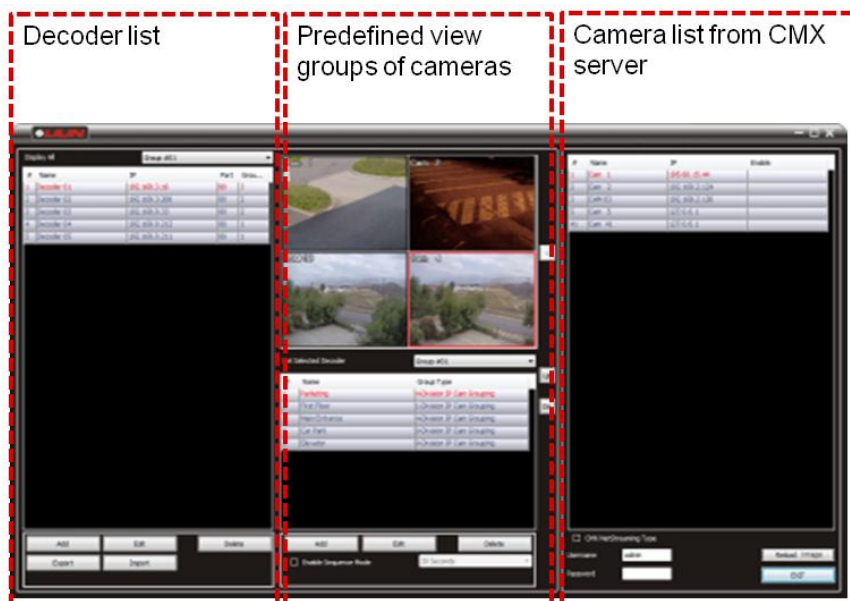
Decoder list

Predefined view groups of cameras

Camera list from CMX server

LILIN

Display All

Group #01

| # | Name | IP | Port | Grou... |
|---|---|---|---|---|
| 1 | Decoder 01 | 192.168.3.16 | 80 | 1 |
| 2 | Decoder 02 | 192.168.3.208 | 80 | 1 |
| 3 | Decoder 03 | 192.168.3.35 | 80 | 1 |
| 4 | Decoder 04 | 192.168.3.212 | 80 | 1 |
| 5 | Decoder 05 | 192.168.3.211 | 80 | 1 |

Add Edit Delete
Export Import

Selected Decoder
Group #01

| Name | Group Type |
|---|---|
| Parking | 4-Division IP Cam Grouping |
| First Floor | 1-Division IP Cam Grouping |
| Main Entrance | 4-Division IP Cam Grouping |
| Car Park | 4-Division IP Cam Grouping |
| Elevator | 4-Division IP Cam Grouping |

Add Edit Delete
Enable Sequence Mode
30 Seconds

| # | Name | IP | Enable |
|---|---|---|---|
| 1 | Cam_1 | 195.65.15.44 | |
| 2 | Cam_2 | 192.168.2.124 | |
| 3 | Cam 03 | 192.168.2.128 | |
| 4 | Cam_3 | 127.0.0.1 | |
| 40 | Cam_40 | 127.0.0.1 | |

CMX NetStreaming Type
Username admin
Password
Reload Stream
Exit